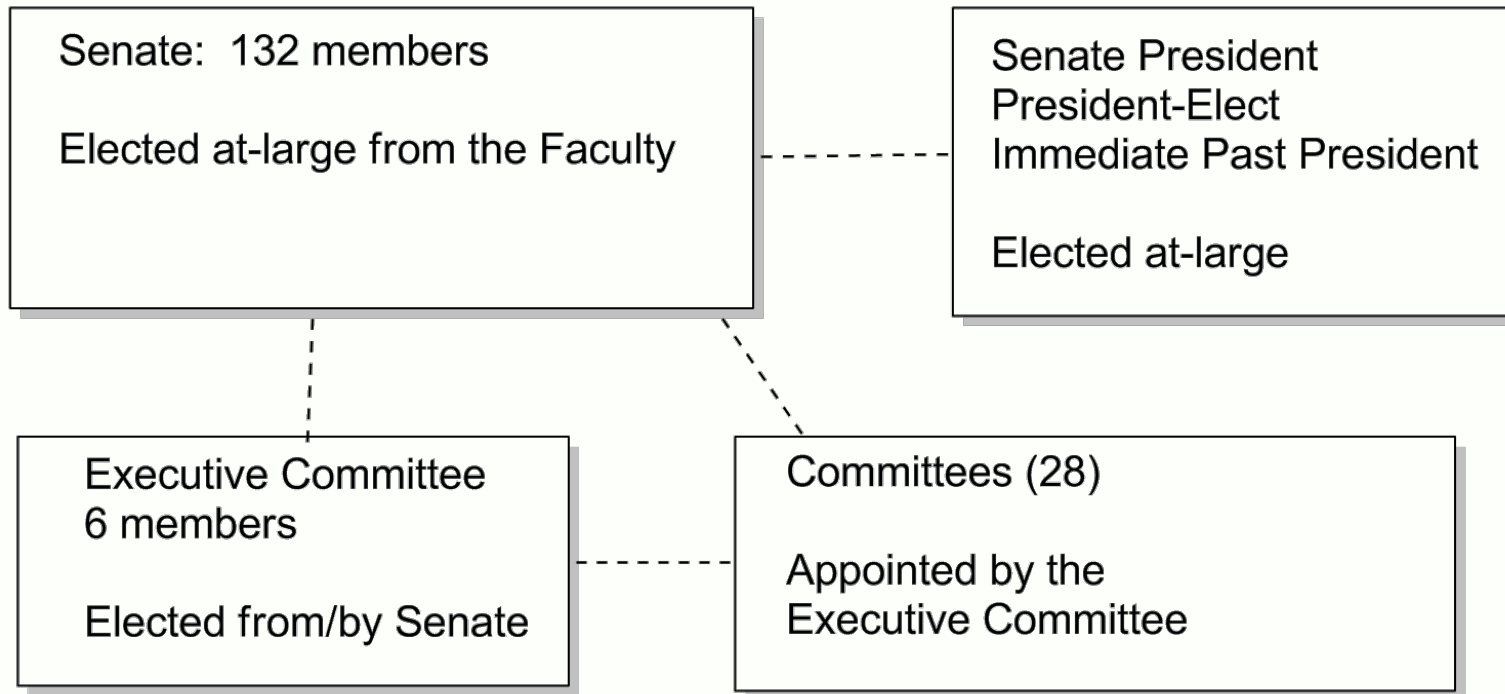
Senate: 132 members

Elected at-large from the Faculty

Senate President
President-Elect
Immediate Past President

Elected at-large

Executive Committee
6 members

Elected from/by Senate

Committees (28)

Appointed by the Executive Committee